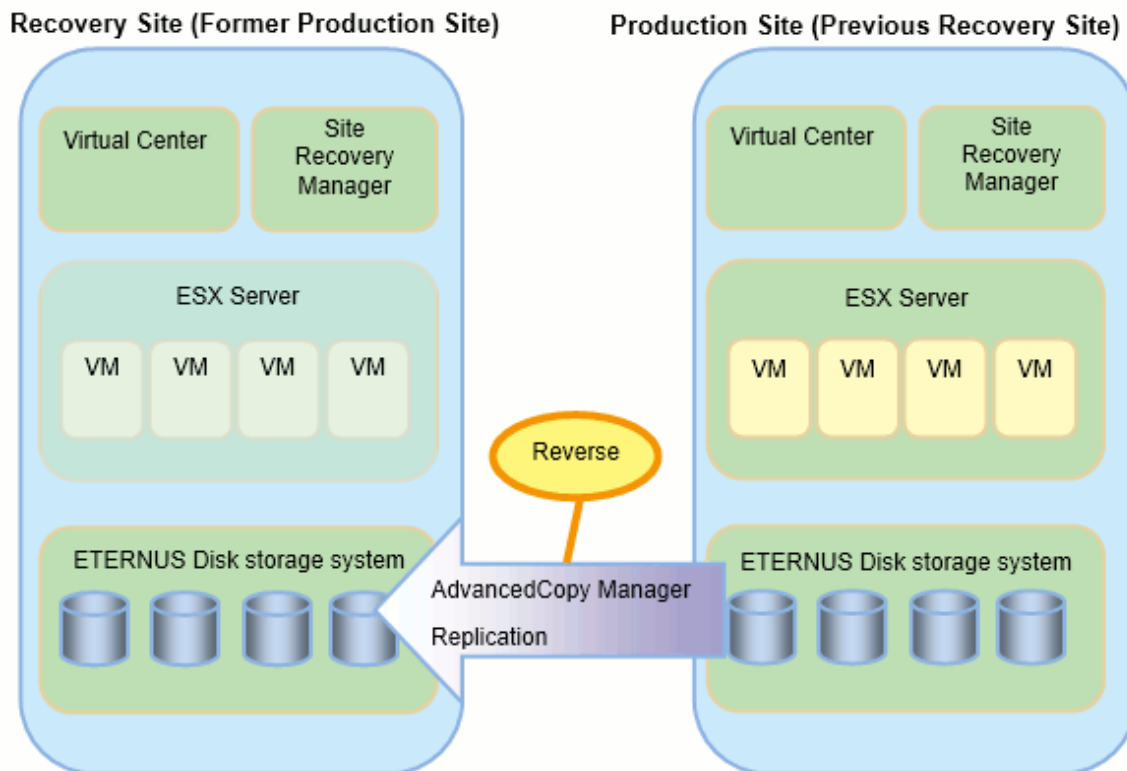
Recovery Site (Former Production Site)

Virtual Center

Site Recovery Manager

ESX Server

VM VM VM VM

ETERNUS Disk storage system

Production Site (Previous Recovery Site)

Virtual Center

Site Recovery Manager

ESX Server

VM VM VM VM

ETERNUS Disk storage system

Reverse

AdvancedCopy Manager

Replication